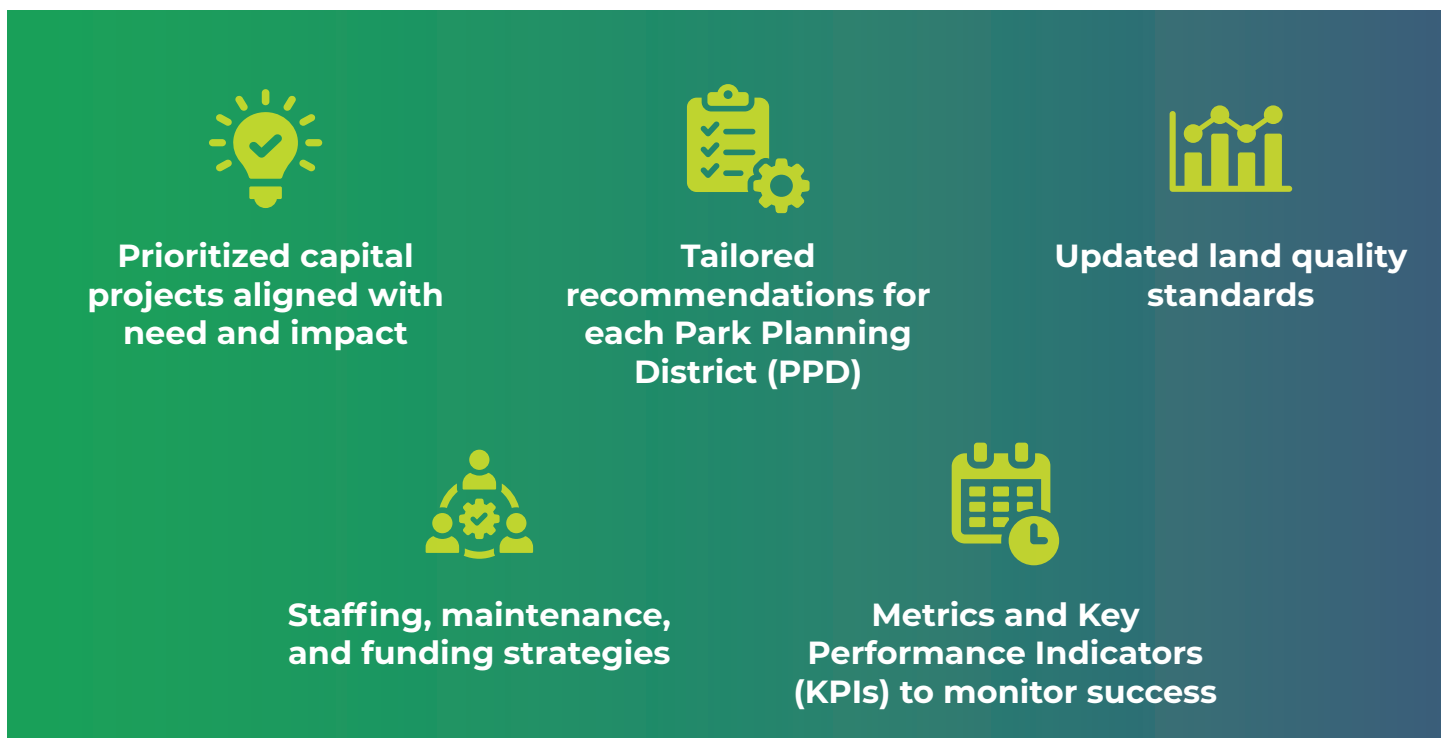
Prioritized capital projects aligned with need and impact

Tailored recommendations for each Park Planning District (PPD)

Updated land quality standards

Staffing, maintenance, and funding strategies

Metrics and Key Performance Indicators (KPIs) to monitor success